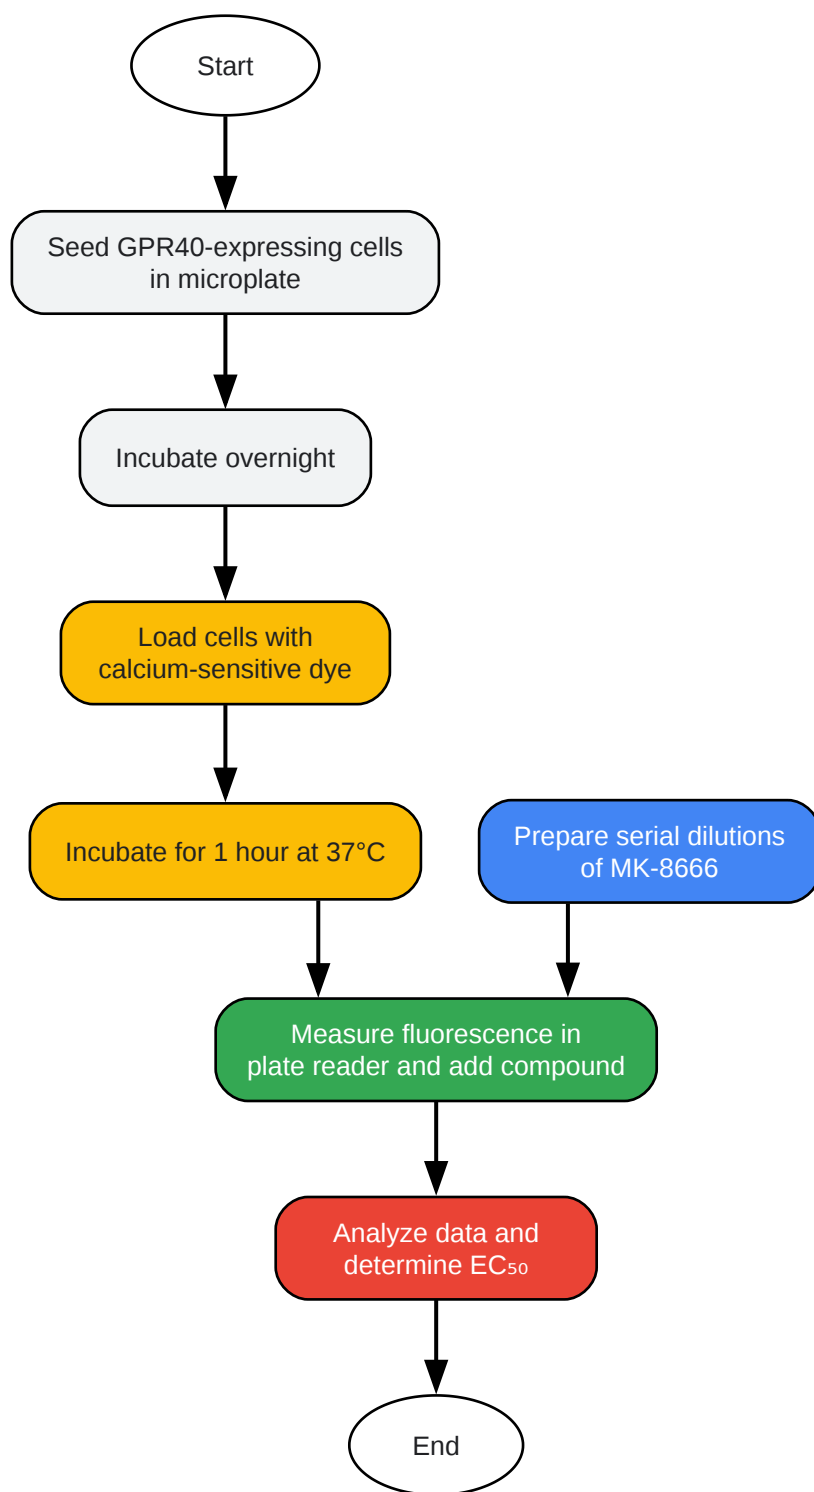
Start

Seed GPR40-expressing cells in microplate

Incubate overnight

Load cells with calcium-sensitive dye

Incubate for 1 hour at 37°C

Prepare serial dilutions of MK-8666

Measure fluorescence in plate reader and add compound

Analyze data and determine $EC_{50}$

End